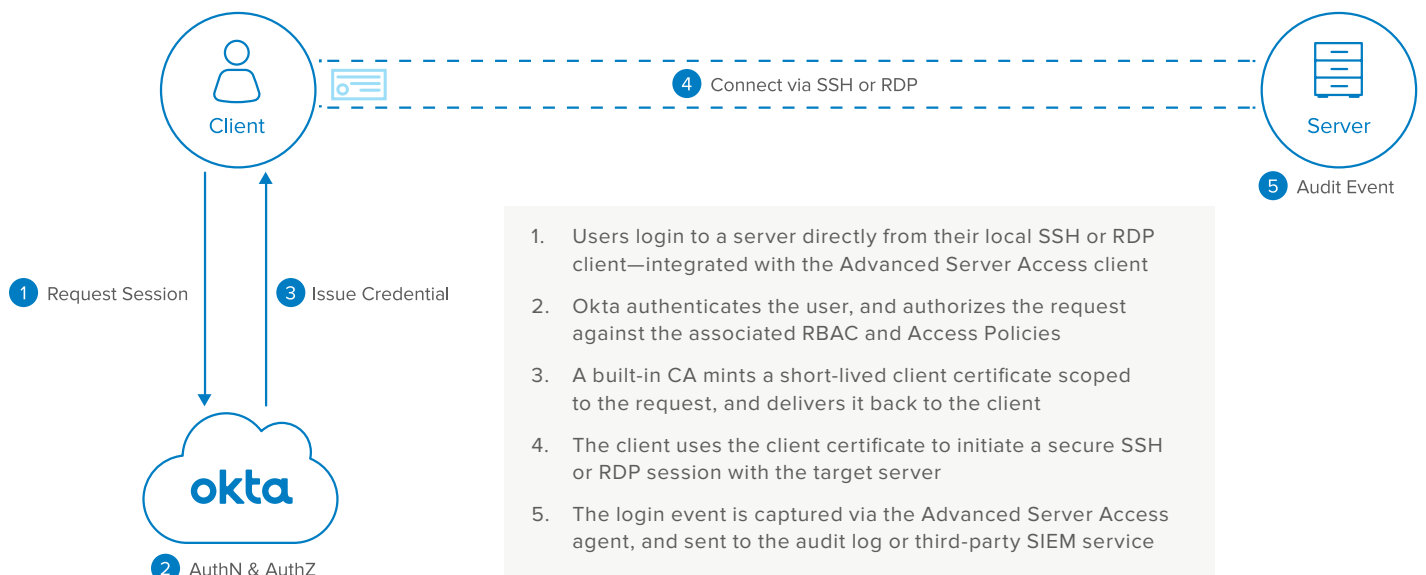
Client

4 Connect via SSH or RDP

Server

5 Audit Event

1 Request Session

3 Issue Credential

okta

2 AuthN & AuthZ

1. Users login to a server directly from their local SSH or RDP client—integrated with the Advanced Server Access client

2. Okta authenticates the user, and authorizes the request against the associated RBAC and Access Policies

3. A built-in CA mints a short-lived client certificate scoped to the request, and delivers it back to the client

4. The client uses the client certificate to initiate a secure SSH or RDP session with the target server

5. The login event is captured via the Advanced Server Access agent, and sent to the audit log or third-party SIEM service